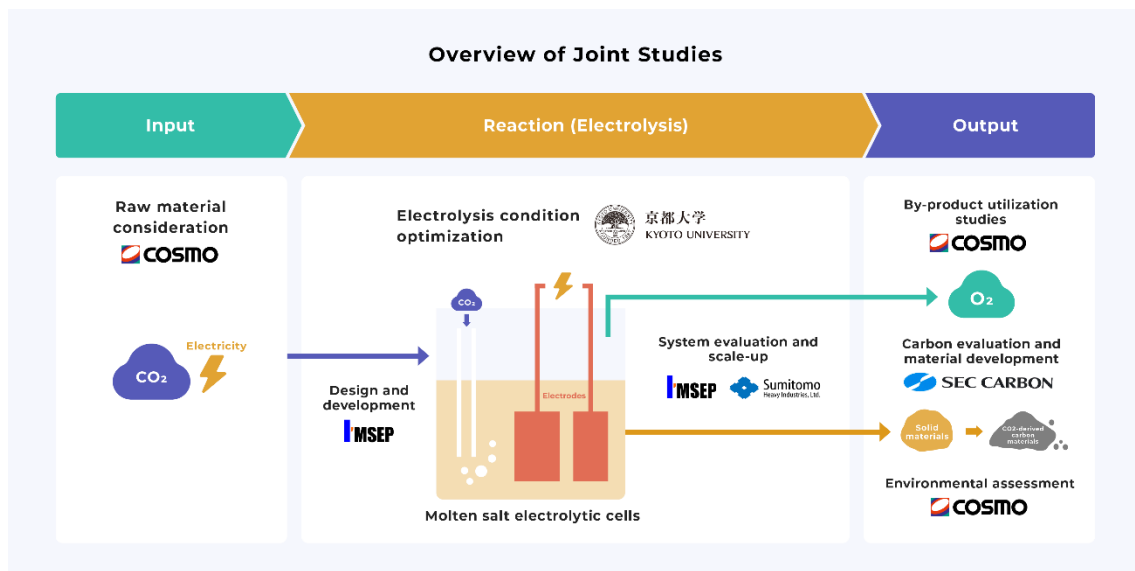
Overview of Joint Studies

Input

Reaction (Electrolysis)

Output

Raw material consideration

COSMO

$CO_2$

Electricity

Design and development

MSEP

Electrolysis condition optimization

京都大学 KYOTO UNIVERSITY

$CO_2$

Electrodes

Molten salt electrolytic cells

System evaluation and scale-up

MSEP

Sumitomo Heavy Industries, Ltd.

By-product utilization studies

COSMO

$O_2$

Carbon evaluation and material development

SEC CARBON

Solid materials

$CO_2$-derived carbon materials

Environmental assessment

COSMO